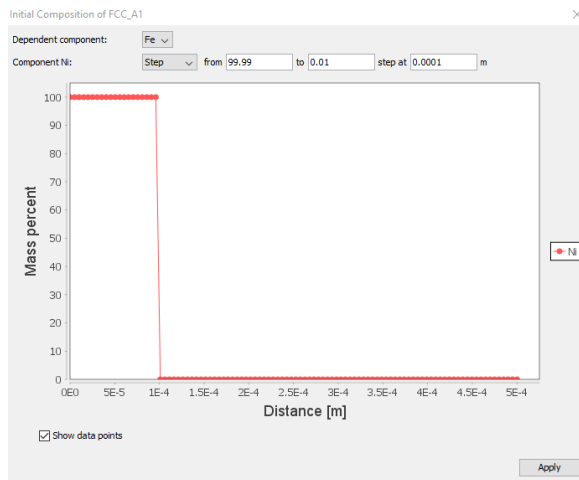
Initial Composition of FCC_A1

Dependent component: Fe

Component Ni: Step from 99.99 to 0.01 step at 0.0001 m

Mass percent

100
90
80
70
60
50
40
30
20
10
0

0E0 5E-5 1E-4 1.5E-4 2E-4 2.5E-4 3E-4 3.5E-4 4E-4 4.5E-4 5E-4

Distance [m]

Ni

Show data points

Apply